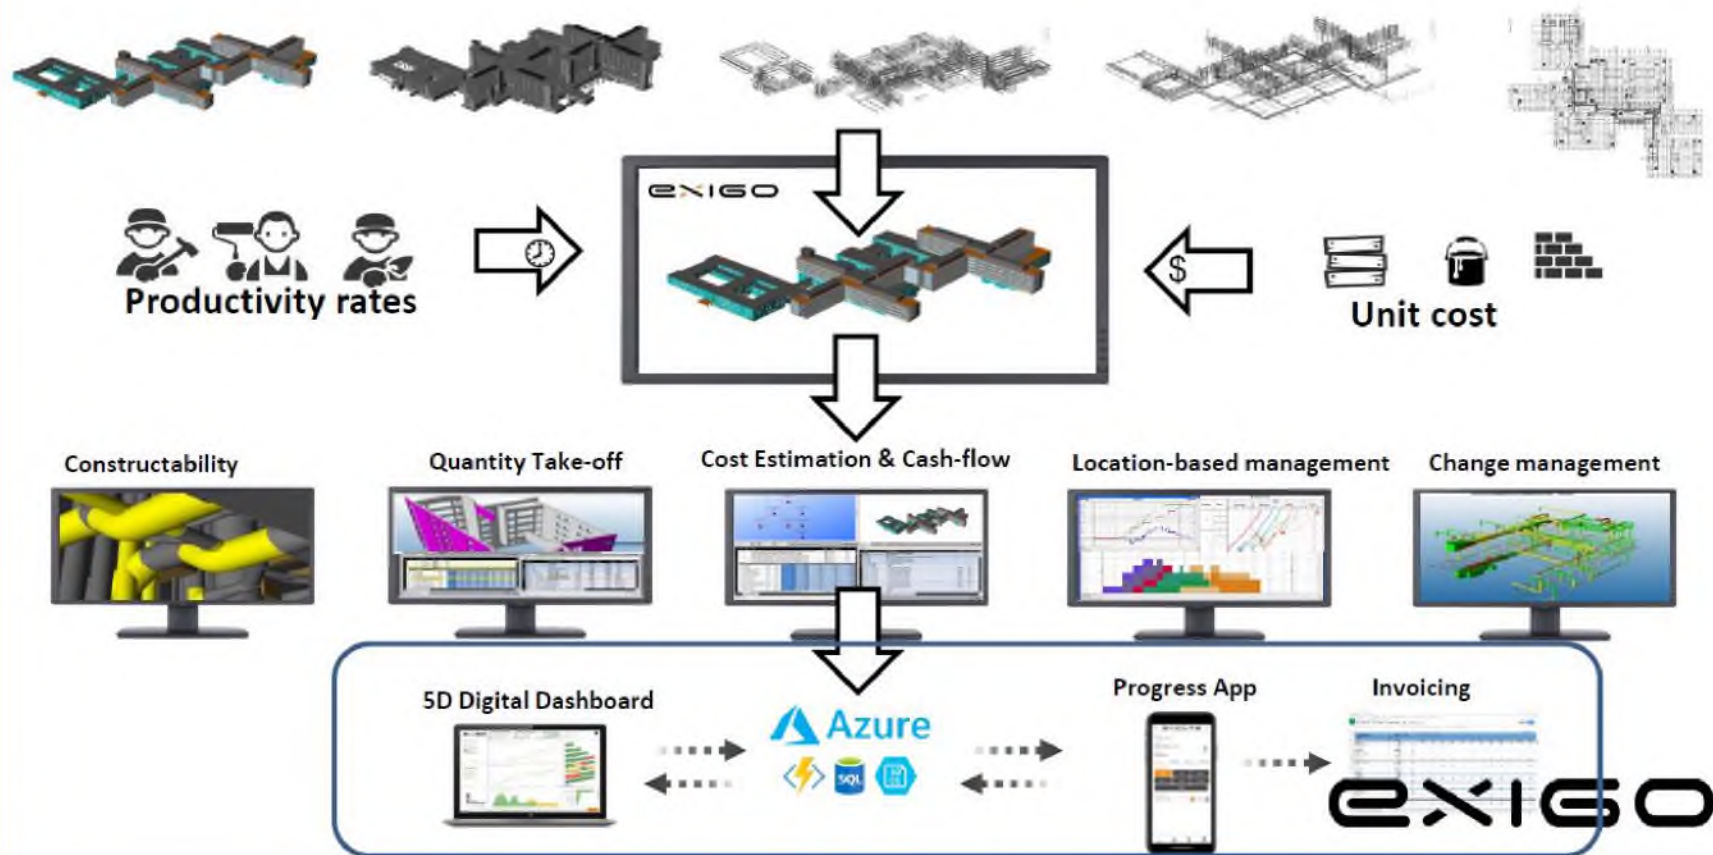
exigo

Productivity rates

$

Unit cost

Constructability

Quantity Take-off

Cost Estimation & Cash-flow

Location-based management

Change management

5D Digital Dashboard

Azure

SQL

Progress App

Invoicing

exigo